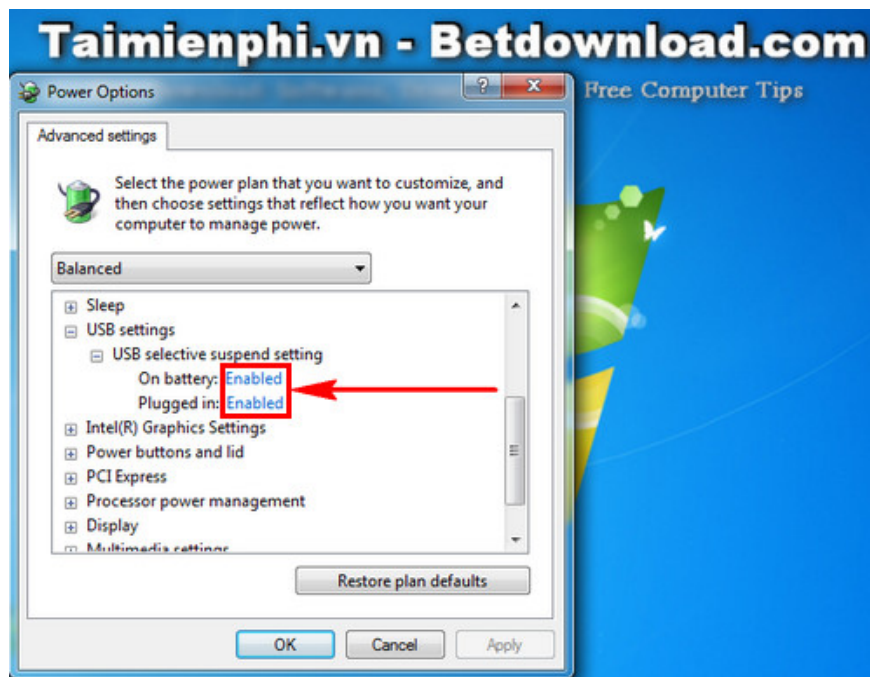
Taimienphi.vn - Betdownload.com

Power Options

?

x

Free Computer Tips

Advanced settings

Select the power plan that you want to customize, and then choose settings that reflect how you want your computer to manage power.

Balanced

Sleep

USB settings

USB selective suspend setting

On battery: Enabled

Plugged in: Enabled

Intel(R) Graphics Settings

Power buttons and lid

PCI Express

Processor power management

Display

Multimedia settings

Restore plan defaults

OK

Cancel

Apply